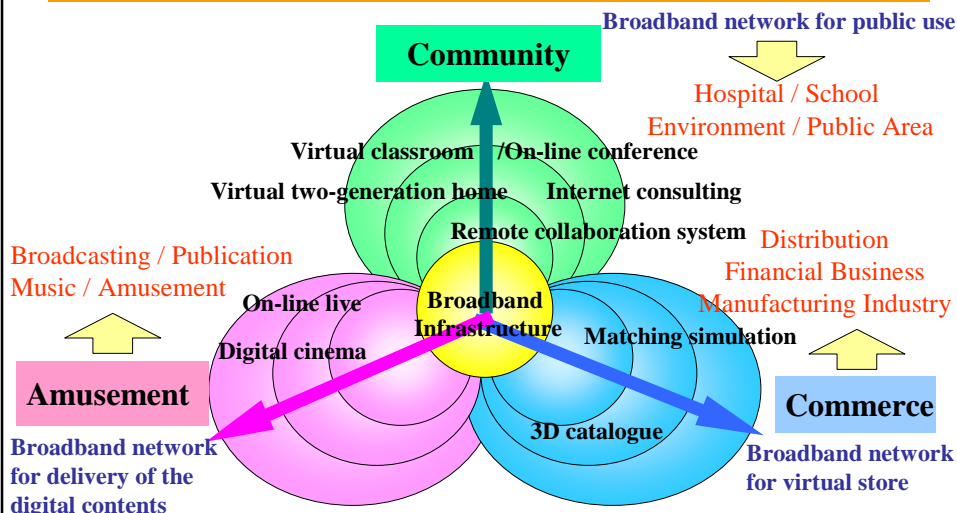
Broadband network for public use

Community

Hospital / School
Environment / Public Area

Virtual classroom /On-line conference
Virtual two-generation home
Internet consulting
Remote collaboration system

Broadcasting / Publication
Music / Amusement

Distribution
Financial Business
Manufacturing Industry

On-line live
Broadband Infrastructure
Matching simulation
Digital cinema

Amusement

Commerce

3D catalogue

Broadband network for delivery of the digital contents

Broadband network for virtual store